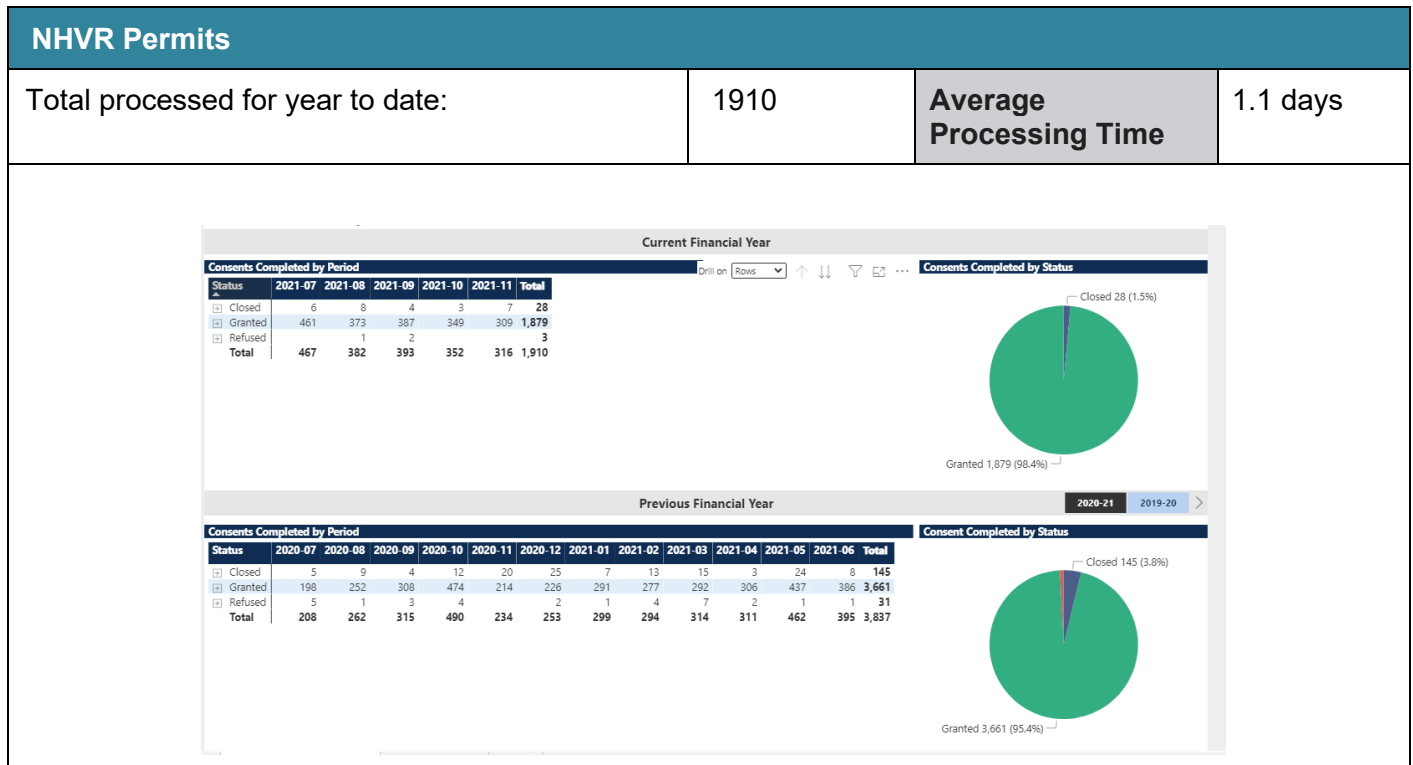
NHVR Permits

| Total processed for year to date: | 1910 | Average Processing Time | 1.1 days |
|---|---|---|---|

Current Financial Year

Consents Completed by Period

Drill on Rows

| Status | 2021-07 | 2021-08 | 2021-09 | 2021-10 | 2021-11 | Total |
|---|---|---|---|---|---|---|
| Closed | 6 | 8 | 4 | 3 | 7 | 28 |
| Granted | 461 | 373 | 387 | 349 | 309 | 1,879 |
| Refused | | 1 | 2 | | | 3 |
| Total | 467 | 382 | 393 | 352 | 316 | 1,910 |

Consents Completed by Status

Closed 28 (1.5%)

Granted 1,879 (98.4%)

Previous Financial Year

2020-21 2019-20

Consents Completed by Period

| Status | 2020-07 | 2020-08 | 2020-09 | 2020-10 | 2020-11 | 2020-12 | 2021-01 | 2021-02 | 2021-03 | 2021-04 | 2021-05 | 2021-06 | Total |
|---|---|---|---|---|---|---|---|---|---|---|---|---|---|
| Closed | 5 | 9 | 4 | 12 | 20 | 25 | 7 | 13 | 15 | 3 | 24 | 8 | 145 |
| Granted | 198 | 252 | 308 | 474 | 214 | 226 | 291 | 277 | 292 | 306 | 437 | 386 | 3,661 |
| Refused | 5 | 1 | 3 | 4 | | 2 | 1 | 4 | 7 | 2 | 1 | 1 | 31 |
| Total | 208 | 262 | 315 | 490 | 234 | 253 | 299 | 294 | 314 | 311 | 462 | 395 | 3,837 |

Consent Completed by Status

Closed 145 (3.8%)

Granted 3,661 (95.4%)